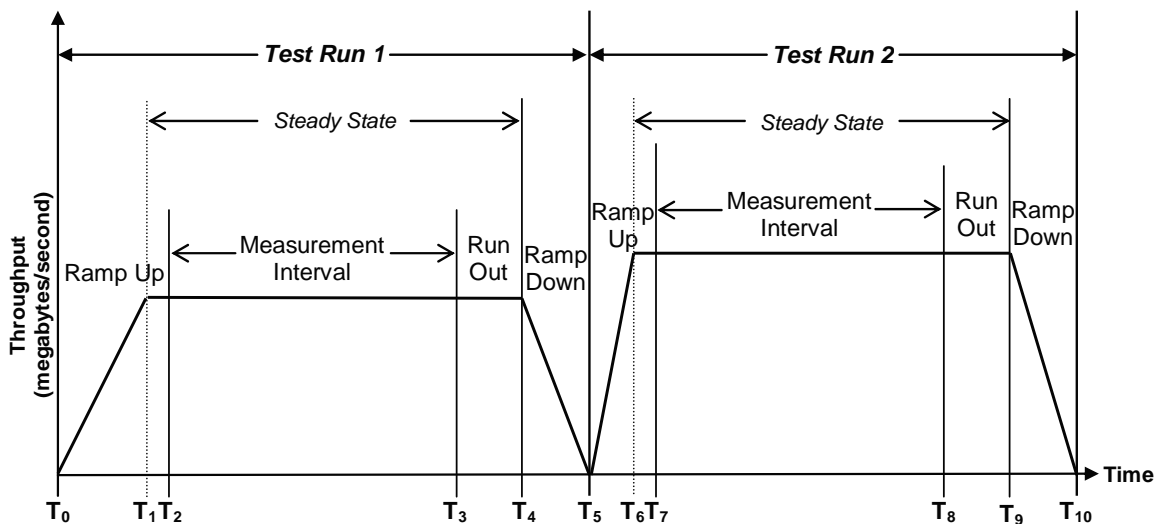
Test Run 1

Test Run 2

Steady State

Steady State

Throughput (megabytes/second)

Ramp Up

Measurement Interval

Run Out

Ramp Down

Ramp Up

Measurement Interval

Run Out

Ramp Down

Time

$T_0$ $T_1$ $T_2$ $T_3$ $T_4$ $T_5$ $T_6$ $T_7$ $T_8$ $T_9$ $T_{10}$